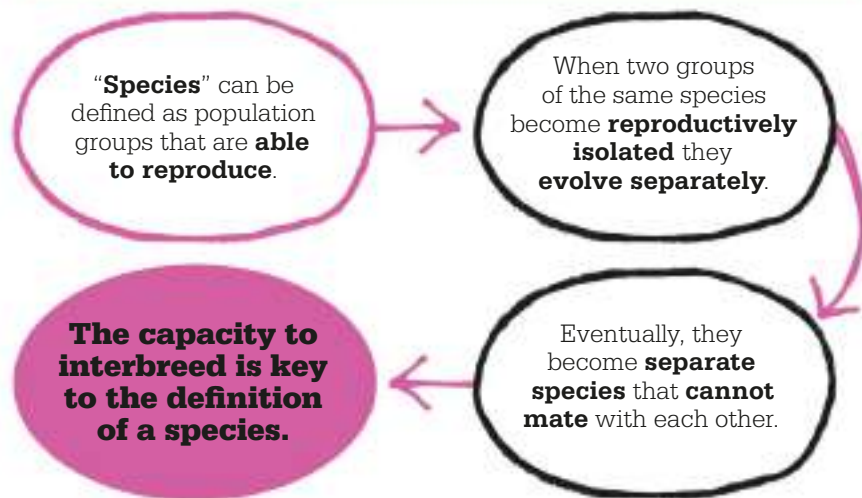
"**Species**" can be defined as population groups that are **able to reproduce**.

When two groups of the same species become **reproductively isolated** they **evolve separately**.

Eventually, they become **separate species** that **cannot mate** with each other.

**The capacity to interbreed is key to the definition of a species.**